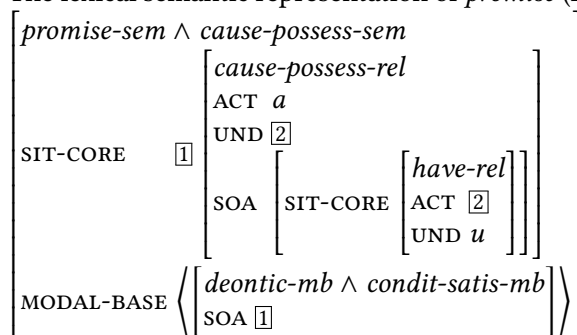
The lexical semantic representation of promise (

$\begin{bmatrix} \textit{promise-sem} \wedge \textit{cause-possess-sem} \\ \text{SIT-CORE} \quad \boxed{1} \begin{bmatrix} \textit{cause-possess-rel} \\ \text{ACT} \ a \\ \text{UND} \ \boxed{2} \\ \text{SOA} \ \begin{bmatrix} \text{SIT-CORE} \begin{bmatrix} \textit{have-rel} \\ \text{ACT} \ \boxed{2} \\ \text{UND} \ u \end{bmatrix} \end{bmatrix} \end{bmatrix} \\ \text{MODAL-BASE} \left\langle \begin{bmatrix} \textit{deontic-mb} \wedge \textit{condit-satis-mb} \\ \text{SOA} \ \boxed{1} \end{bmatrix} \right\rangle \end{bmatrix}$